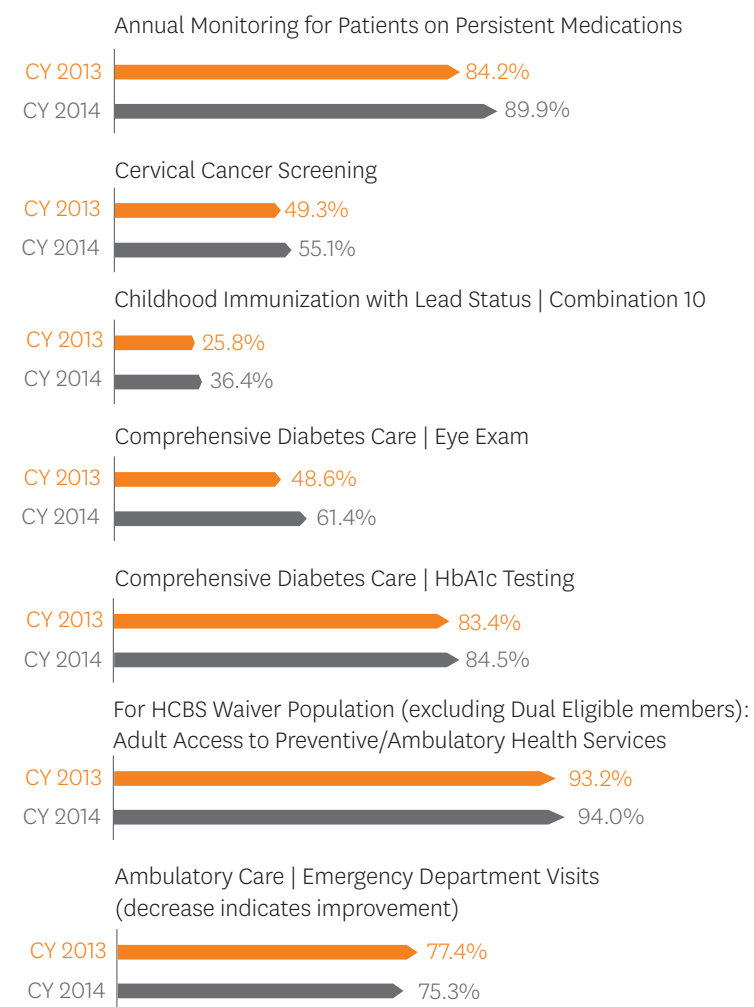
Annual Monitoring for Patients on Persistent Medications

CY 2013 84.2%
CY 2014 89.9%

Cervical Cancer Screening

CY 2013 49.3%
CY 2014 55.1%

Childhood Immunization with Lead Status | Combination 10

CY 2013 25.8%
CY 2014 36.4%

Comprehensive Diabetes Care | Eye Exam

CY 2013 48.6%
CY 2014 61.4%

Comprehensive Diabetes Care | HbA1c Testing

CY 2013 83.4%
CY 2014 84.5%

For HCBS Waiver Population (excluding Dual Eligible members): Adult Access to Preventive/Ambulatory Health Services

CY 2013 93.2%
CY 2014 94.0%

Ambulatory Care | Emergency Department Visits (decrease indicates improvement)

CY 2013 77.4%
CY 2014 75.3%